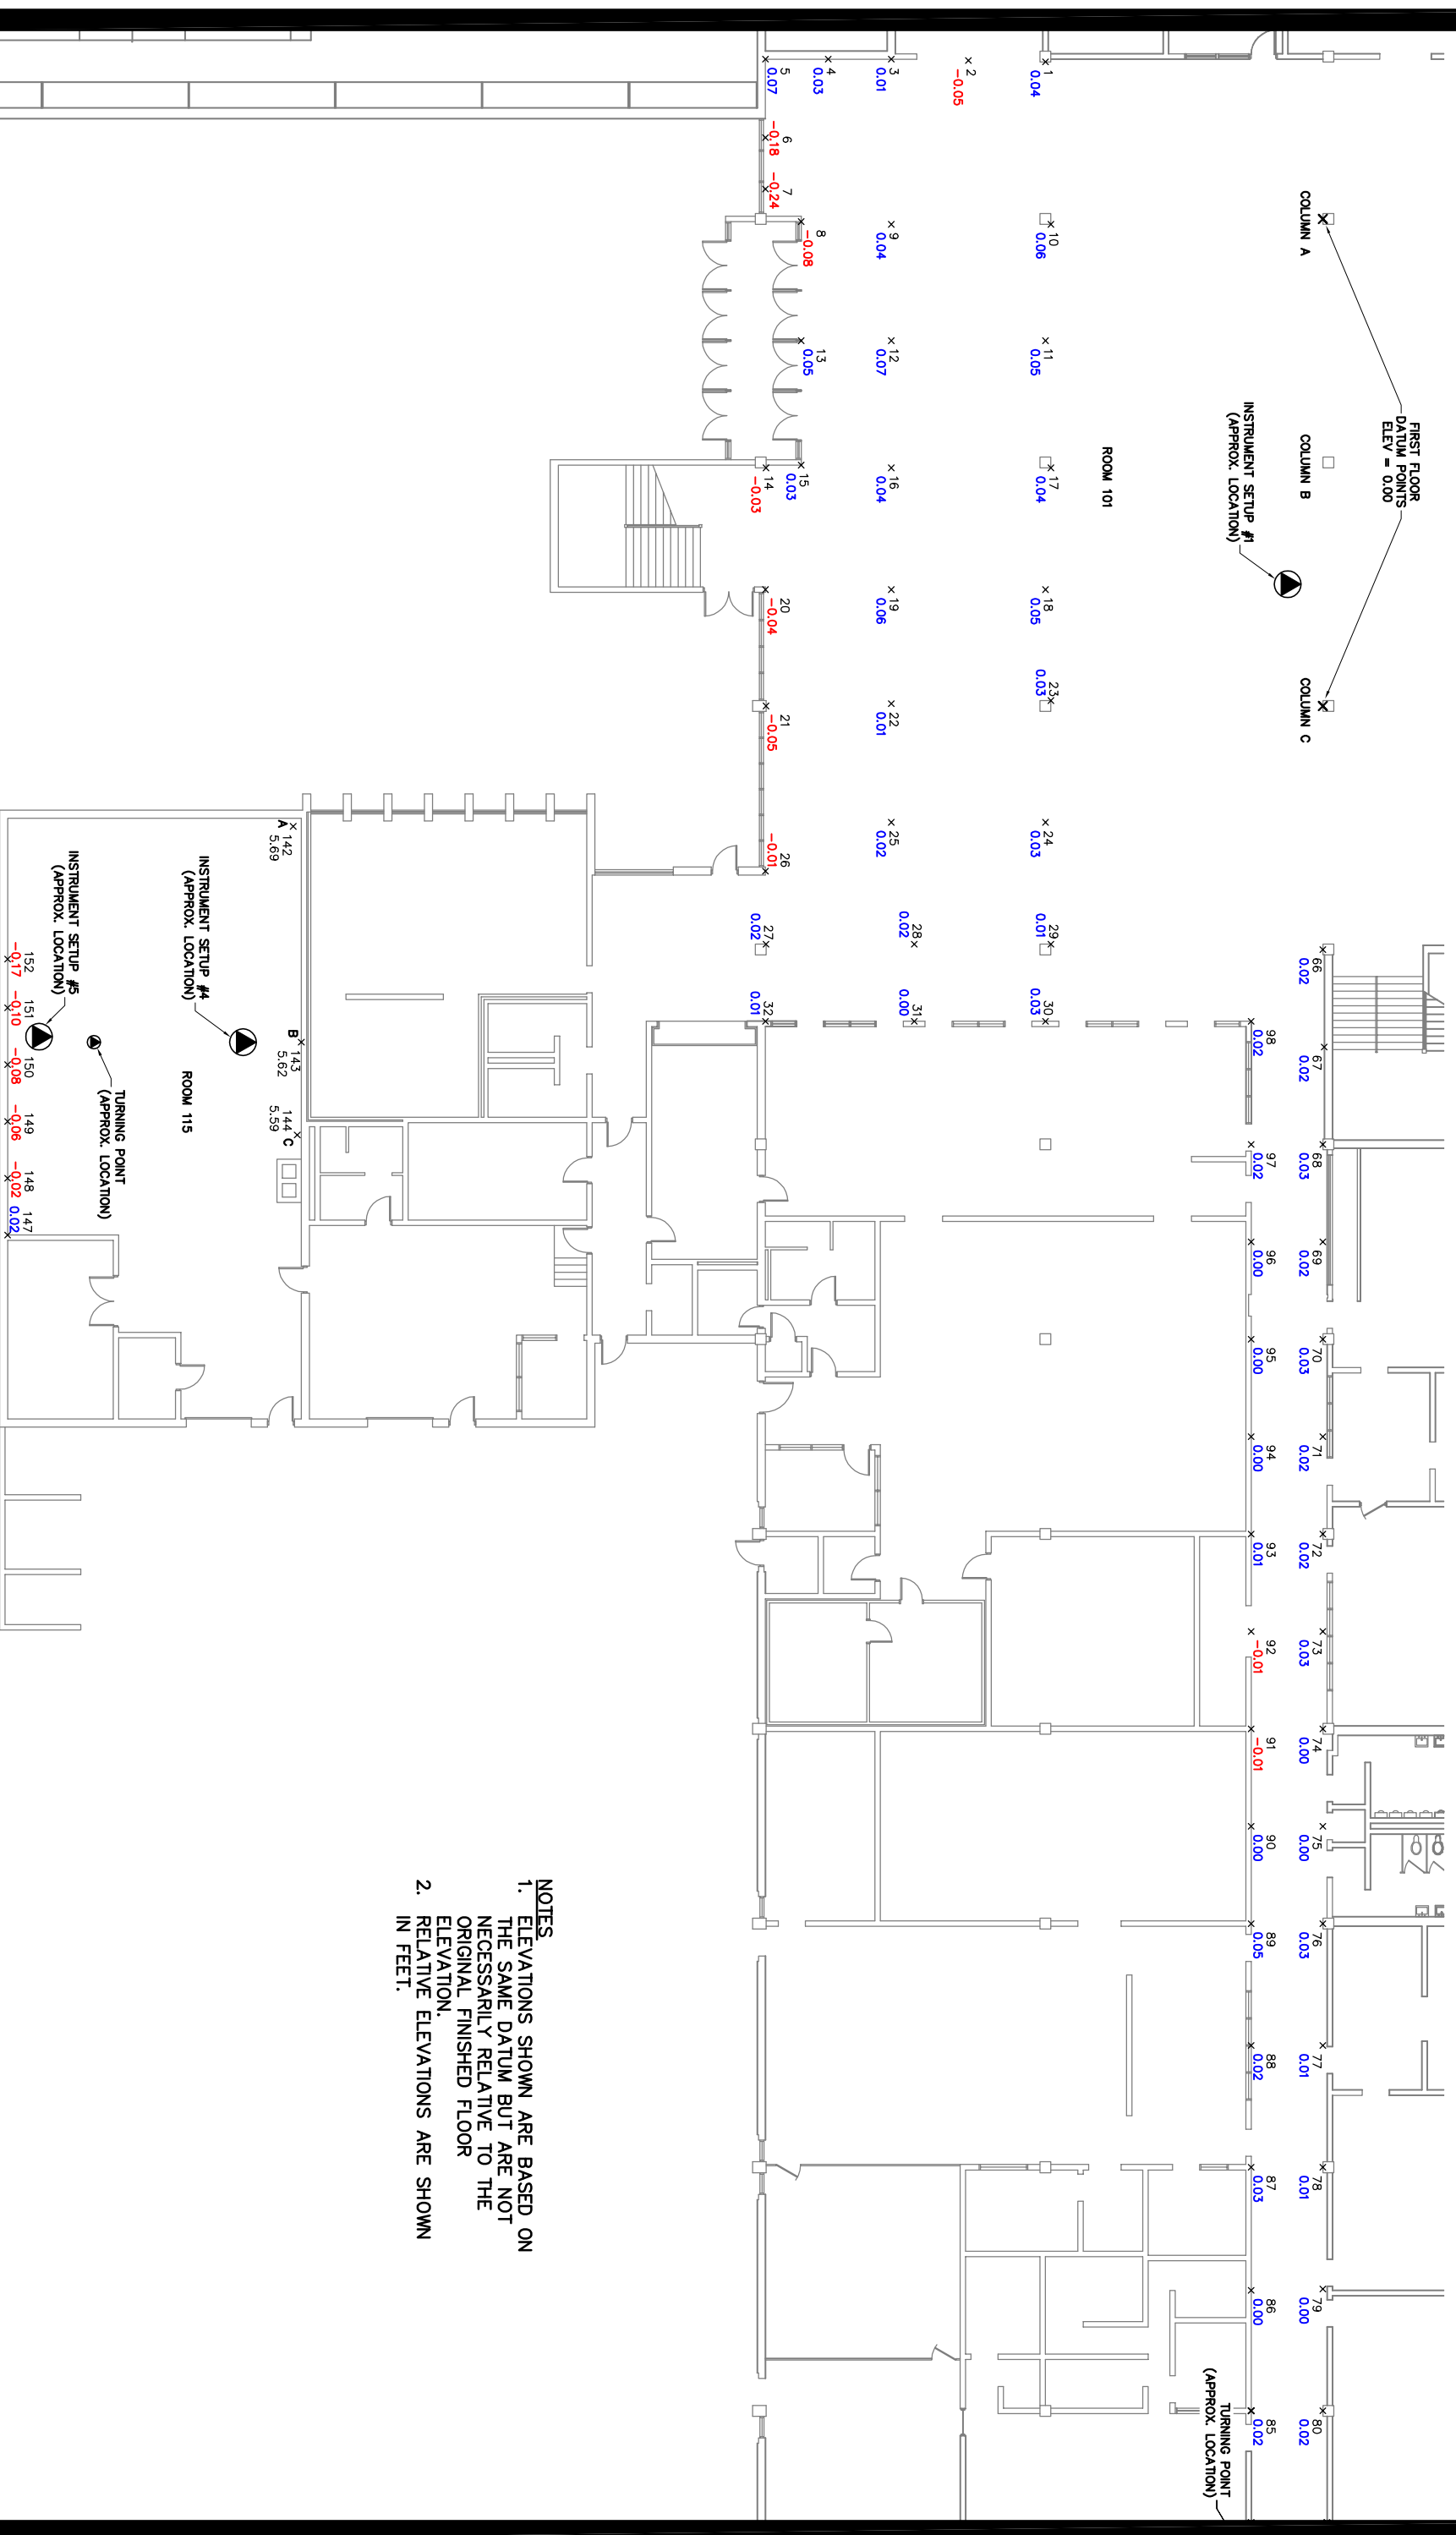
FIRST FLOOR
DATUM POINTS
ELEV = 0.00

COLUMN A

COLUMN B

COLUMN C

INSTRUMENT SETUP #1
(APPROX. LOCATION)

ROOM 101

1
0.04

2
-0.05

3
0.01

4
0.03

5
0.07

6
-0.18

7
-0.24

8
-0.08

9
0.04

10
0.06

11
0.05

12
0.07

13
0.05

14
-0.03

15
0.03

16
0.04

17
0.04

18
0.05

19
0.06

20
-0.04

21
-0.05

22
0.01

23
0.03

24
0.03

25
0.02

26
-0.01

27
0.02

28
0.02

29
0.01

30
0.03

31
0.00

32
0.01

66
0.02

67
0.02

68
0.03

69
0.02

70
0.03

71
0.02

72
0.02

73
0.03

74
0.00

75
0.00

76
0.03

77
0.01

78
0.01

79
0.00

80
0.02

98
0.02

97
0.02

96
0.00

95
0.00

94
0.00

93
0.01

92
-0.01

91
-0.01

90
0.00

89
0.05

88
0.02

87
0.03

86
0.00

85
0.02

TURNING POINT
(APPROX. LOCATION)

142
A
5.69

143
B
5.62

144
C
5.59

INSTRUMENT SETUP #4
(APPROX. LOCATION)

ROOM 115

INSTRUMENT SETUP #5
(APPROX. LOCATION)

TURNING POINT
(APPROX. LOCATION)

152
-0.17

151
-0.10

150
-0.08

149
-0.06

148
-0.02

147
0.02

NOTES
1. ELEVATIONS SHOWN ARE BASED ON THE SAME DATUM BUT ARE NOT NECESSARILY RELATIVE TO THE ORIGINAL FINISHED FLOOR ELEVATION.
2. RELATIVE ELEVATIONS ARE SHOWN IN FEET.